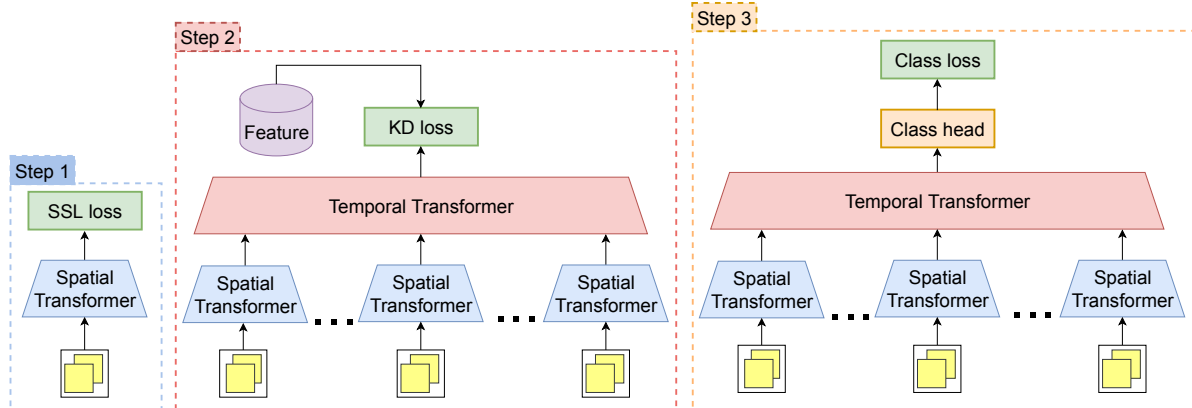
Step 1

SSL loss

Spatial Transformer

Step 2

Feature

KD loss

Temporal Transformer

Spatial Transformer

Spatial Transformer

Spatial Transformer

Step 3

Class loss

Class head

Temporal Transformer

Spatial Transformer

Spatial Transformer

Spatial Transformer